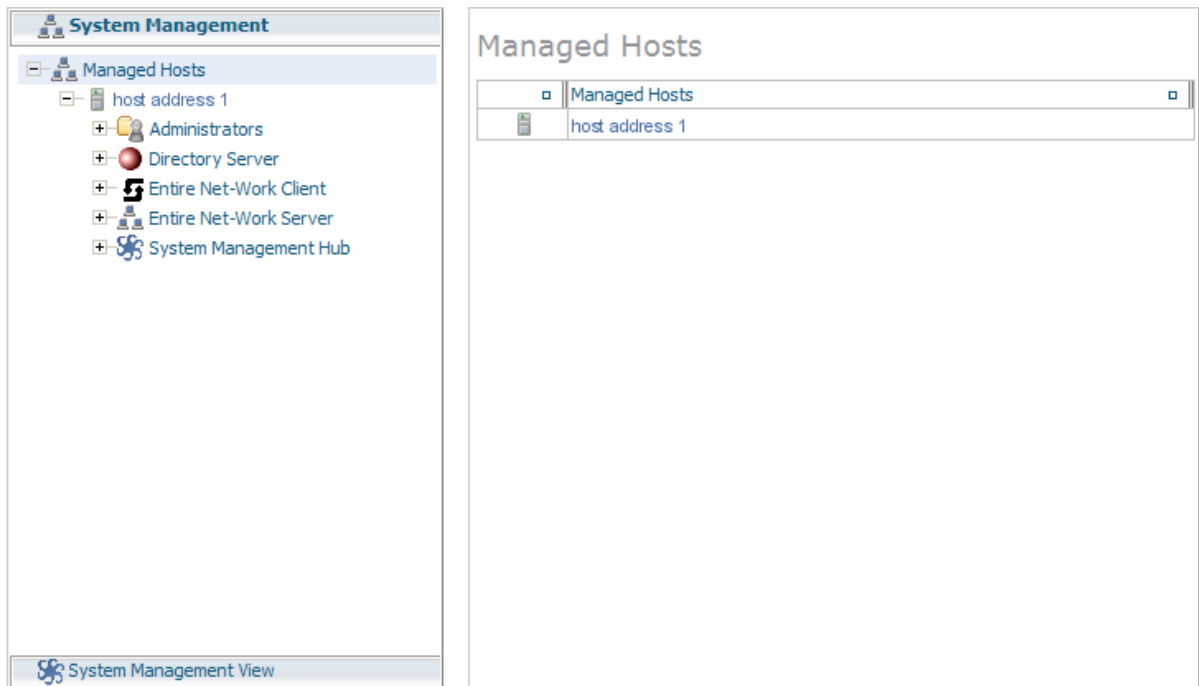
System Management

Managed Hosts
host address 1
Administrators
Directory Server
Entire Net-Work Client
Entire Net-Work Server
System Management Hub

System Management View

Managed Hosts

| | Managed Hosts |
|---|---|
| | host address 1 |